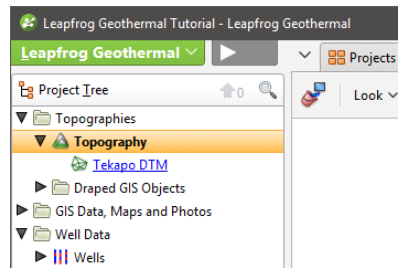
Leapfrog Geothermal Tutorial - Leapfrog Geothermal

Leapfrog Geothermal

Projects

Project Tree

0

Look

Topographies

Topography

Tekapo DTM

Draped GIS Objects

GIS Data, Maps and Photos

Well Data

Wells